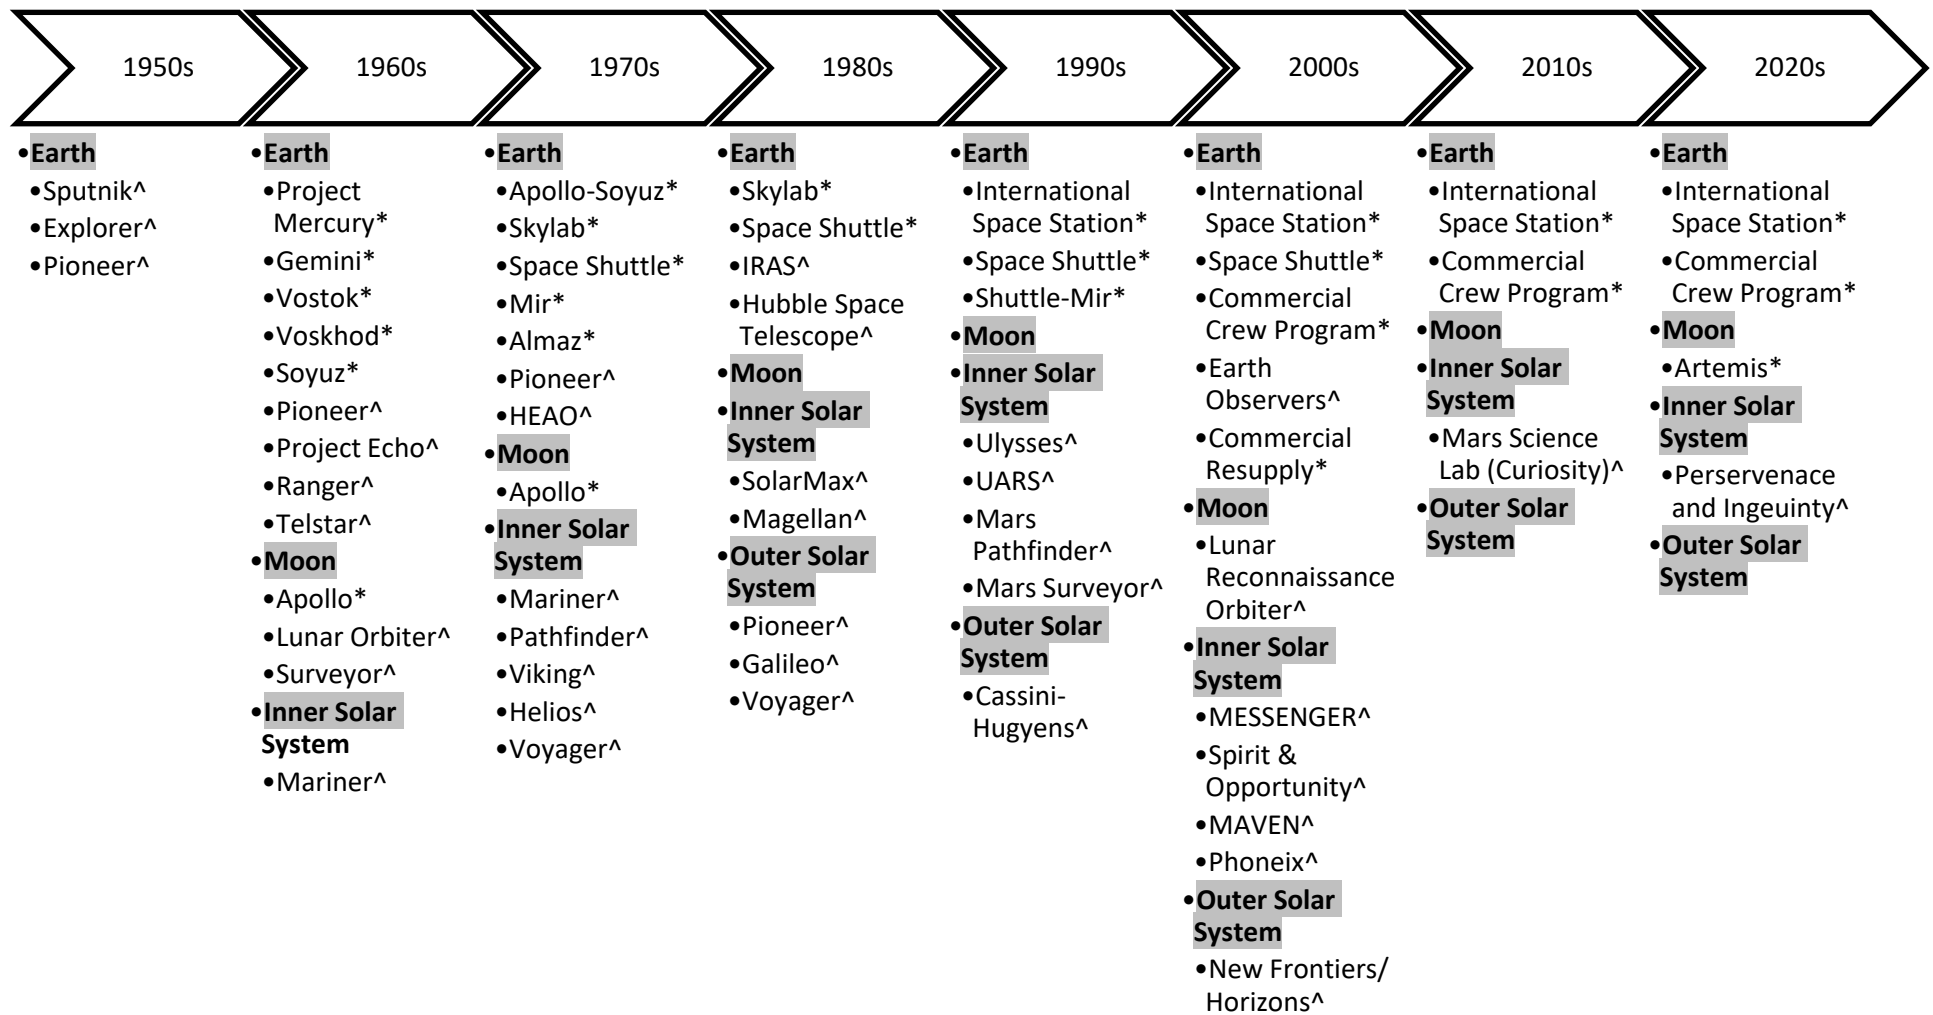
1950s

1960s

1970s

1980s

1990s

2000s

2010s

2020s

•Earth
•Sputnik^
•Explorer^
•Pioneer^

•Earth
•Project Mercury*
•Gemini*
•Vostok*
•Voskhod*
•Soyuz*
•Pioneer^
•Project Echo^
•Ranger^
•Telstar^
•Moon
•Apollo*
•Lunar Orbiter^
•Surveyor^
•Inner Solar System
•Mariner^

•Earth
•Apollo-Soyuz*
•Skylab*
•Space Shuttle*
•Mir*
•Almaz*
•Pioneer^
•HEAO^
•Moon
•Apollo*
•Inner Solar System
•Mariner^
•Pathfinder^
•Viking^
•Helios^
•Voyager^

•Earth
•Skylab*
•Space Shuttle*
•IRAS^
•Hubble Space Telescope^
•Moon
•Inner Solar System
•SolarMax^
•Magellan^
•Outer Solar System
•Pioneer^
•Galileo^
•Voyager^

•Earth
•International Space Station*
•Space Shuttle*
•Shuttle-Mir*
•Moon
•Inner Solar System
•Ulysses^
•UARS^
•Mars Pathfinder^
•Mars Surveyor^
•Outer Solar System
•Cassini-Hugyens^

•Earth
•International Space Station*
•Space Shuttle*
•Commercial Crew Program*
•Earth Observers^
•Commercial Resupply*
•Moon
•Lunar Reconnaissance Orbiter^
•Inner Solar System
•MESSENGER^
•Spirit & Opportunity^
•MAVEN^
•Phoneix^
•Outer Solar System
•New Frontiers/ Horizons^

•Earth
•International Space Station*
•Commercial Crew Program*
•Moon
•Inner Solar System
•Mars Science Lab (Curiosity)^
•Outer Solar System

•Earth
•International Space Station*
•Commercial Crew Program*
•Moon
•Artemis*
•Inner Solar System
•Perservenace and Ingeuinty^
•Outer Solar System